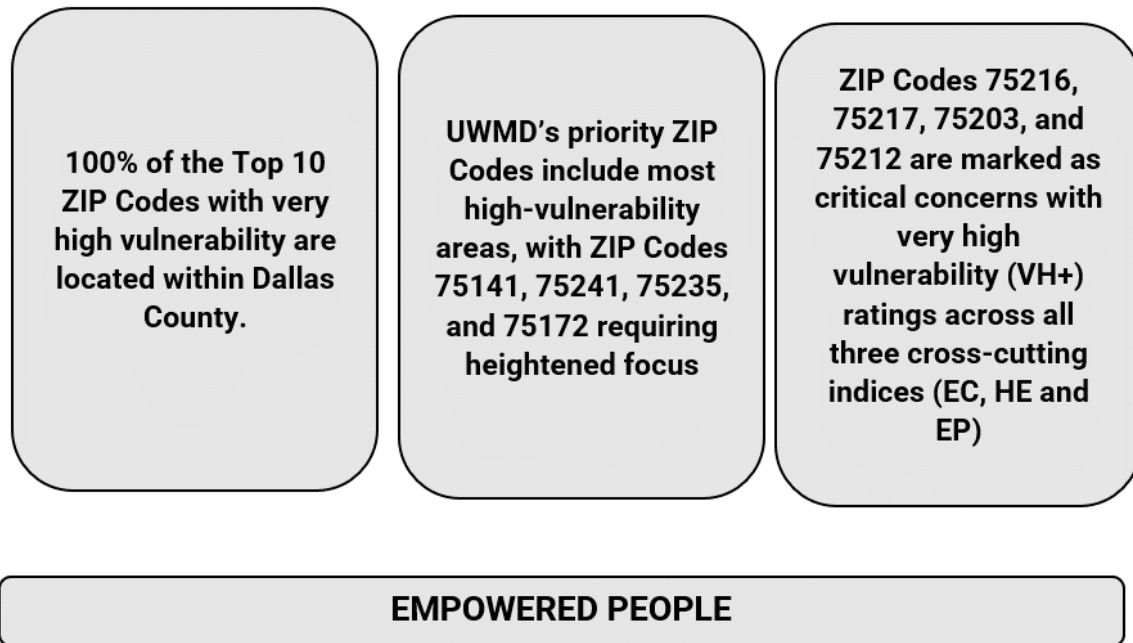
100% of the Top 10 ZIP Codes with very high vulnerability are located within Dallas County.

UWMD's priority ZIP Codes include most high-vulnerability areas, with ZIP Codes 75141, 75241, 75235, and 75172 requiring heightened focus

ZIP Codes 75216, 75217, 75203, and 75212 are marked as critical concerns with very high vulnerability (VH+) ratings across all three cross-cutting indices (EC, HE and EP)

EMPOWERED PEOPLE